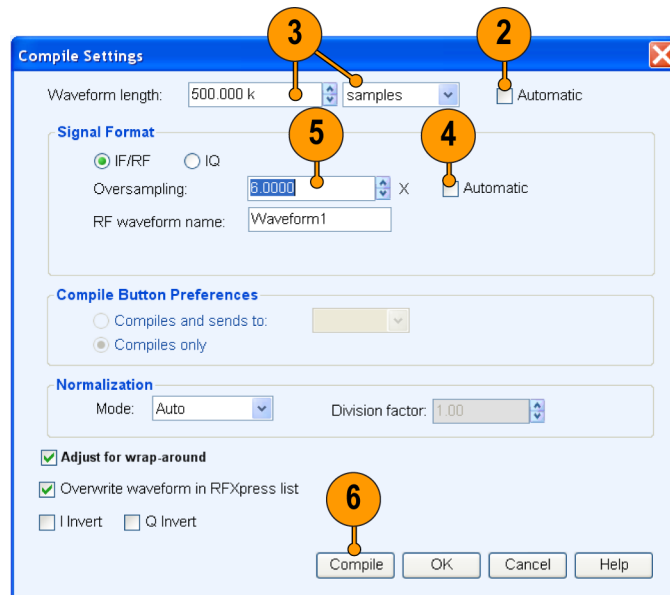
Compile Settings

3 2

Waveform length: 500.000 k samples Automatic

Signal Format

5 4

IF/RF IQ

Oversampling: 6.0000 X Automatic

RF waveform name: Waveform1

Compile Button Preferences

Compiles and sends to:

Compiles only

Normalization

Mode: Auto Division factor: 1.00

Adjust for wrap-around

Overwrite waveform in RFXpress list

6

I Invert Q Invert

Compile OK Cancel Help